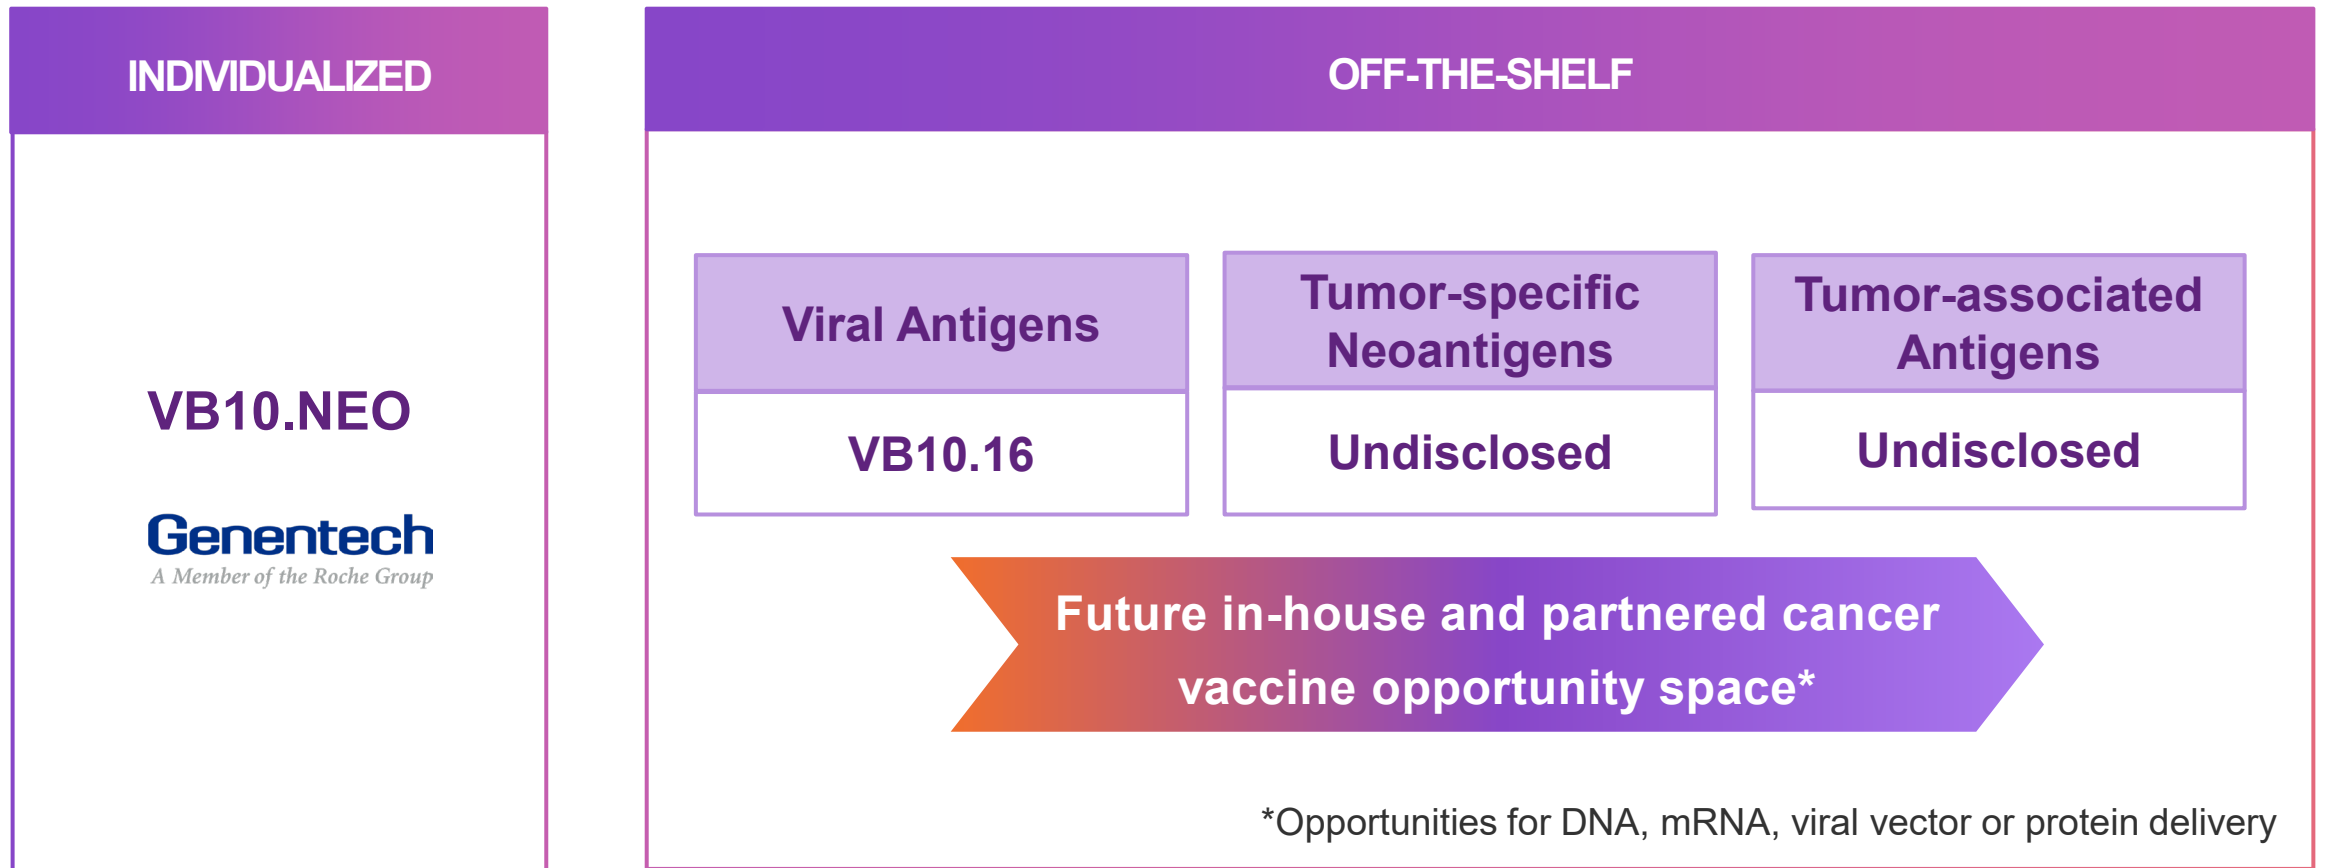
INDIVIDUALIZED

VB10.NEO

Genentech
A Member of the Roche Group

OFF-THE-SHELF

| Viral Antigens | Tumor-specific Neoantigens | Tumor-associated Antigens |
|---|---|---|
| VB10.16 | Undisclosed | Undisclosed |

Future in-house and partnered cancer vaccine opportunity space*

*Opportunities for DNA, mRNA, viral vector or protein delivery